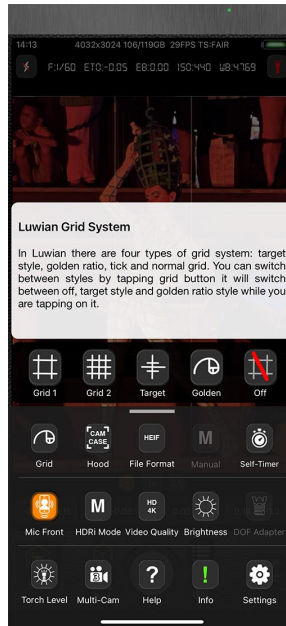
14:13 4032x3024 106/119GB 29FPS TS:FAIR

F:1/60 ET0:-0.05 E8:0:00 ISO:440 WB:4769

Luwian Grid System

In Luwian there are four types of grid system: target style, golden ratio, tick and normal grid. You can switch between styles by tapping grid button it will switch between off, target style and golden ratio style while you are tapping on it.

Grid 1
Grid 2
Target
Golden
Off

Grid
CAM CASE
Hood
HEIF
File Format
M
Manual
Self-Timer

Mic Front
M
HDRi Mode
HD 4K
Video Quality
Brightness
DOF Adapter

Torch Level
Multi-Cam
?
Help
!
Info
Settings